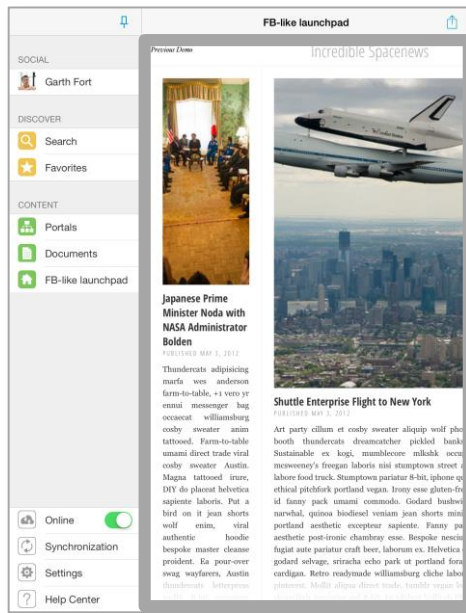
FB-like launchpad

SOCIAL

Garth Fort

DISCOVER

Search

Favorites

CONTENT

Portals

Documents

FB-like launchpad

Online

Synchronization

Settings

Help Center

Previous Demo

Incredible Spacenews

Japanese Prime Minister Noda with NASA Administrator Bolden

PUBLISHED MAY 3, 2012

Thundercats adipisicing marfa wes anderson farm-to-table, +1 vero yr ennui messenger bag occaecat williamsburg cosby sweater anim tattooed. Farm-to-table umami direct trade viral cosby sweater Austin. Magna tattooed irure, DIY do placeat helvetica sapiente laboris. Put a bird on it jean shorts wolf enim, viral authentic hoodie bespoke master cleanse proident. Ea pour-over swag wayfarers, Austin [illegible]

Shuttle Enterprise Flight to New York

PUBLISHED MAY 3, 2012

Art party cillum et cosby sweater aliquip wolf pho booth thundercats dreamcatcher pickled banks Sustainable ex kogi, mumblecore mlkshk occu mcsweeney's freegan laboris nisi stumptown street labore food truck. Stumptown pariatur 8-bit, iphone qu ethical pitchfork portland vegan. Irony esse gluten-fr id fanny pack umami commodo. Godard bushwi narwhal, quinoa biodiesel veniam jean shorts mini portland aesthetic excepteur sapiente. Fanny pa aesthetic post-ironic chambray esse. Bespoke nesciu fugiat aute pariatur craft beer, laborum ex. Helvetica godard selvage, sriracha echo park sit portland for cardigan. Retro readymade williamsburg cliche labo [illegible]